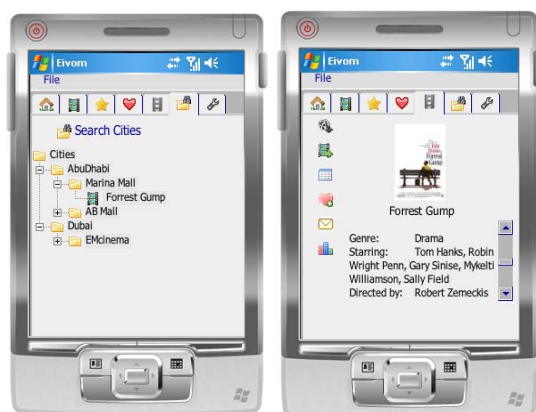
Eivom

File

Search Cities

Cities
AbuDhabi
Marina Mall
Forrest Gump
AB Mall
Dubai
EMcinema

Eivom

File

Forrest Gump

Genre: Drama
Starring: Tom Hanks, Robin Wright Penn, Gary Sinise, Mykelti Williamson, Sally Field
Directed by: Robert Zemeckis